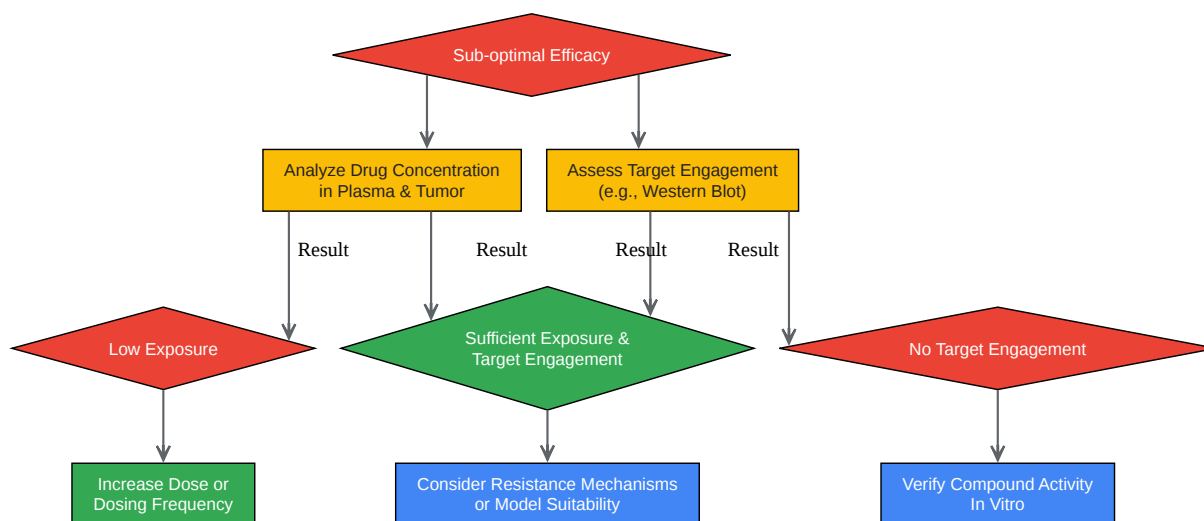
Sub-optimal Efficacy

Analyze Drug Concentration in Plasma & Tumor

Assess Target Engagement (e.g., Western Blot)

Result

Result

Result

Result

Low Exposure

Sufficient Exposure & Target Engagement

No Target Engagement

Increase Dose or Dosing Frequency

Consider Resistance Mechanisms or Model Suitability

Verify Compound Activity In Vitro